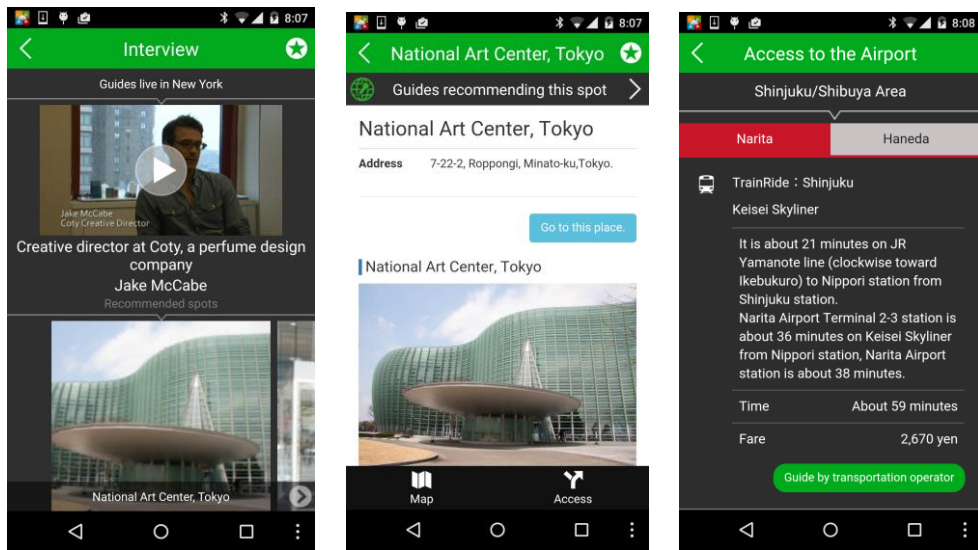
8:07

Interview

Guides live in New York

Jake McCabe
Coty Creative Director

Creative director at Coty, a perfume design company

Jake McCabe

Recommended spots

National Art Center, Tokyo

8:07

National Art Center, Tokyo

Guides recommending this spot

National Art Center, Tokyo

Address 7-22-2, Roppongi, Minato-ku,Tokyo.

Go to this place.

National Art Center, Tokyo

Map

Access

8:07

Access to the Airport

Shinjuku/Shibuya Area

Narita

Haneda

TrainRide：Shinjuku

Keisei Skyliner

It is about 21 minutes on JR Yamanote line (clockwise toward Ikebukuro) to Nippori station from Shinjuku station.
Narita Airport Terminal 2-3 station is about 36 minutes on Keisei Skyliner from Nippori station, Narita Airport station is about 38 minutes.

| Time | About 59 minutes |
|---|---|
| Fare | 2,670 yen |

Guide by transportation operator